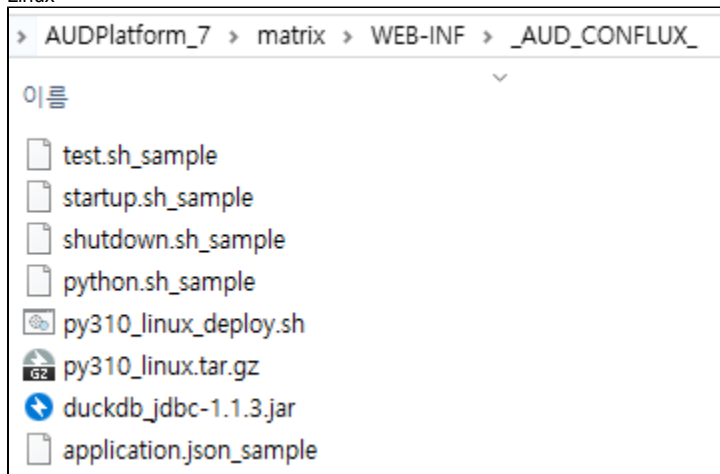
Linux

› AUDPlatform_7 › matrix › WEB-INF › _AUD_CONFLUX_

이름

test.sh_sample
startup.sh_sample
shutdown.sh_sample
python.sh_sample
py310_linux_deploy.sh
GZ py310_linux.tar.gz
duckdb_jdbc-1.1.3.jar
application.json_sample